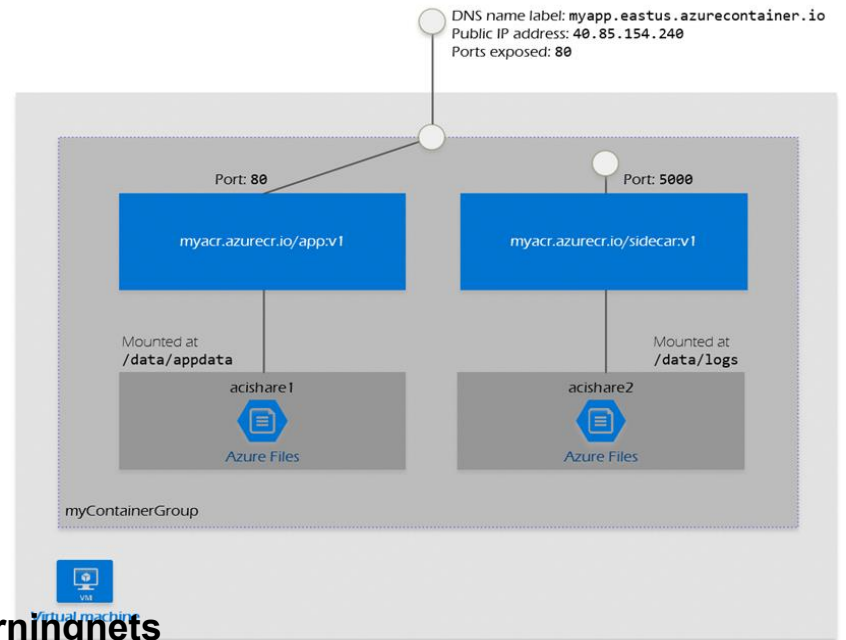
DNS name label: myapp.eastus.azurecontainer.io
Public IP address: 40.85.154.240
Ports exposed: 80

Port: 80

Port: 5000

myacr.azurecr.io/app:v1

myacr.azurecr.io/sidecar:v1

Mounted at
/data/appdata

Mounted at
/data/logs

acishare1

Azure Files

acishare2

Azure Files

myContainerGroup

VM

Virtual machine

rningnets